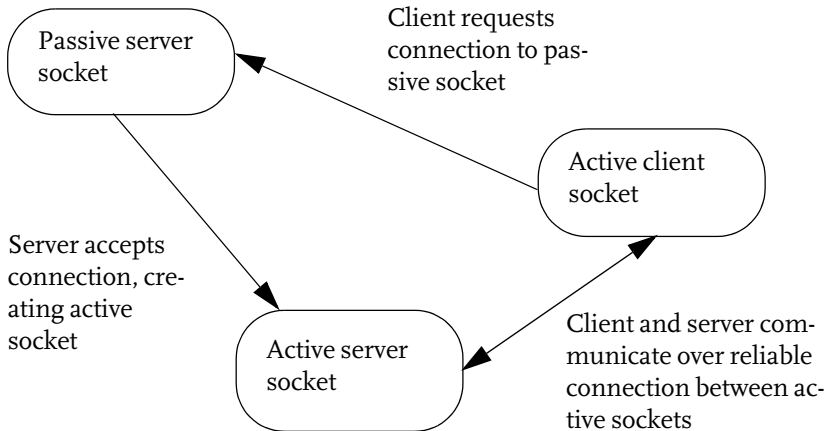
Passive server socket

Client requests connection to passive socket

Active client socket

Server accepts connection, creating active socket

Active server socket

Client and server communicate over reliable connection between active sockets